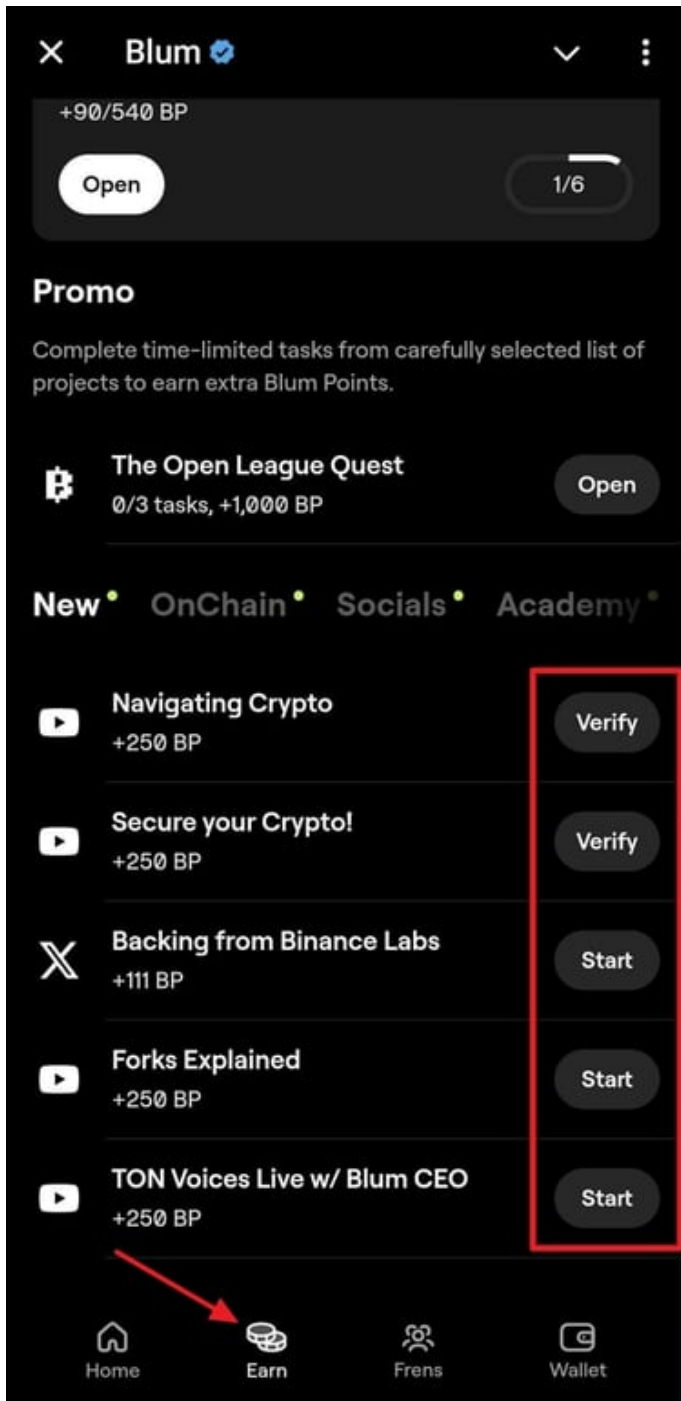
Blum

+90/540 BP

Open

1/6

Promo

Complete time-limited tasks from carefully selected list of projects to earn extra Blum Points.

The Open League Quest
0/3 tasks, +1,000 BP

Open

New OnChain Socials Academy

Navigating Crypto
+250 BP

Verify

Secure your Crypto!
+250 BP

Verify

Backing from Binance Labs
+111 BP

Start

Forks Explained
+250 BP

Start

TON Voices Live w/ Blum CEO
+250 BP

Start

Home Earn Frens Wallet